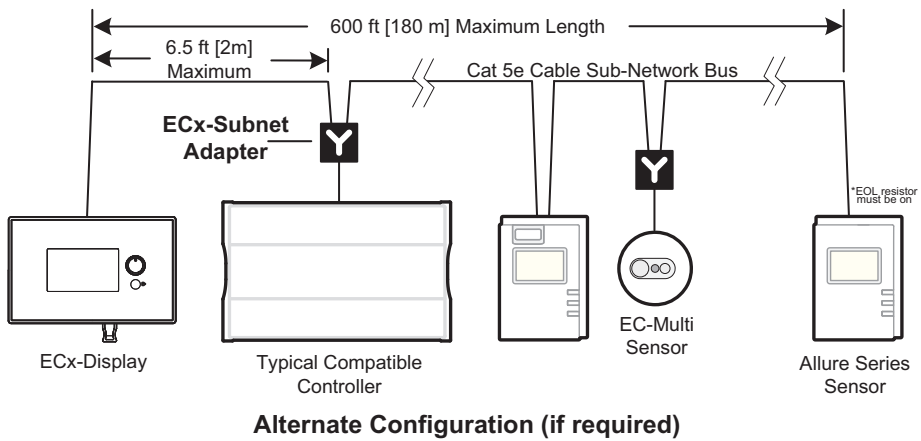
600 ft [180 m] Maximum Length

6.5 ft [2m] Maximum

Cat 5e Cable Sub-Network Bus

ECx-Subnet Adapter

Y

Y

*EOL resistor must be on

ECx-Display

Typical Compatible Controller

EC-Multi Sensor

Allure Series Sensor

Alternate Configuration (if required)